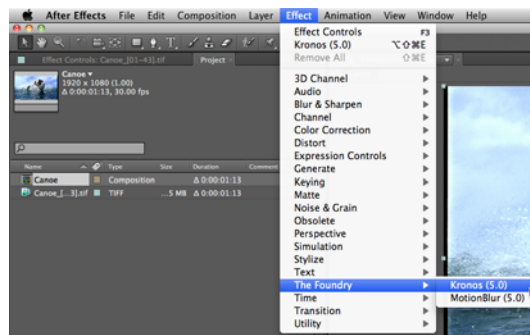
After Effects File Edit Composition Layer Effect Animation View Window Help

Effect Controls: Canoe_[01-43].tif Project

Canoe ▾
1920 x 1080 (1.00)
Δ 0:00:01:13, 30.00 fps

Name Type Size Duration Comment
Canoe Composition Δ 0:00:01:13
Canoe_[...3].tif TIFF ...5 MB Δ 0:00:01:13

Effect Controls F3
Kronos (5.0) ⌥⇧⌘E
Remove All ⇧⌘E
3D Channel
Audio
Blur & Sharpen
Channel
Color Correction
Distort
Expression Controls
Generate
Keying
Matte
Noise & Grain
Obsolete
Perspective
Simulation
Stylize
Text
The Foundry
Time
Transition
Utility

Kronos (5.0)
MotionBlur (5.0)